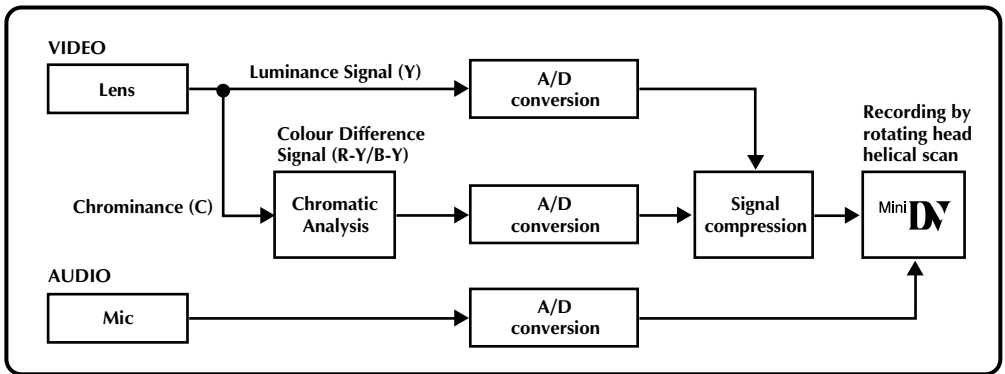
VIDEO

Lens

Luminance Signal (Y)

A/D conversion

Colour Difference Signal (R-Y/B-Y)

Chrominance (C)

Chromatic Analysis

A/D conversion

Signal compression

Recording by rotating head helical scan

Mini DV

AUDIO

Mic

A/D conversion